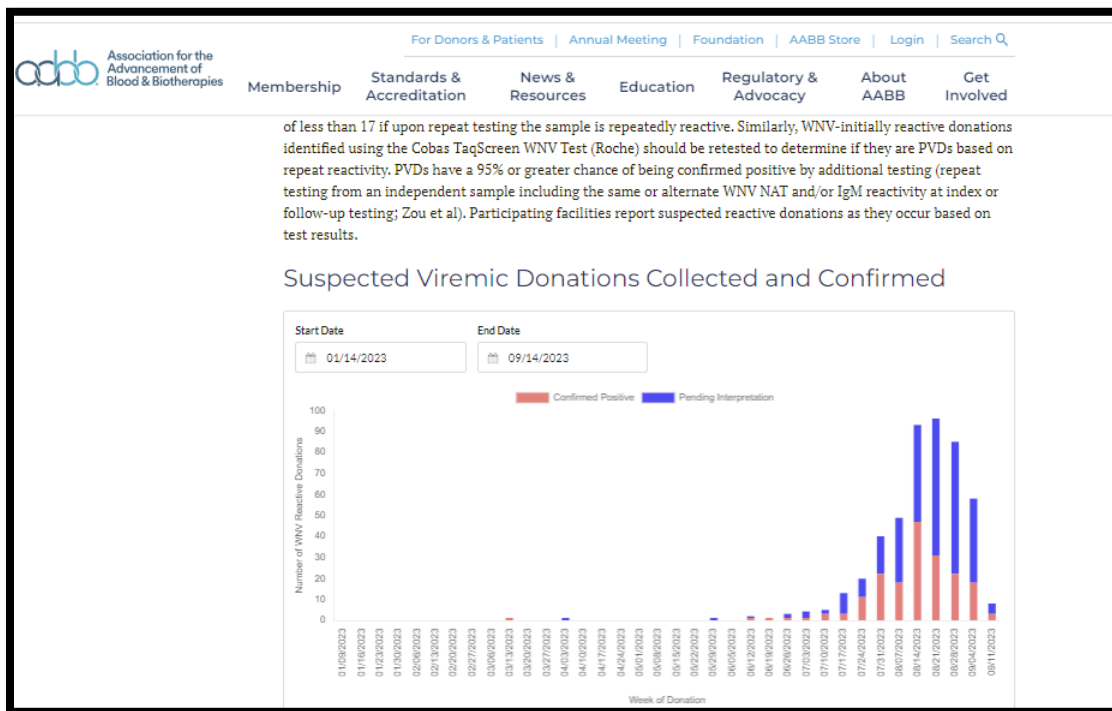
aabb Association for the Advancement of Blood & Biotherapies

For Donors & Patients | Annual Meeting | Foundation | AABB Store | Login | Search

Membership | Standards & Accreditation | News & Resources | Education | Regulatory & Advocacy | About AABB | Get Involved

of less than 17 if upon repeat testing the sample is repeatedly reactive. Similarly, WNV-initially reactive donations identified using the Cobas TaqScreen WNV Test (Roche) should be retested to determine if they are PVDs based on repeat reactivity. PVDs have a 95% or greater chance of being confirmed positive by additional testing (repeat testing from an independent sample including the same or alternate WNV NAT and/or IgM reactivity at index or follow-up testing; Zou et al). Participating facilities report suspected reactive donations as they occur based on test results.

Suspected Viremic Donations Collected and Confirmed

Start Date
01/14/2023

End Date
09/14/2023

Confirmed Positive   Pending Interpretation

100
90
80
70
60
50
40
30
20
10
0

Number of WNV Reactive Donations

01/09/2023 01/16/2023 01/23/2023 01/30/2023 02/06/2023 02/13/2023 02/20/2023 02/27/2023 03/06/2023 03/13/2023 03/20/2023 03/27/2023 04/03/2023 04/10/2023 04/17/2023 04/24/2023 05/01/2023 05/08/2023 05/15/2023 05/22/2023 05/29/2023 06/05/2023 06/12/2023 06/19/2023 06/26/2023 07/03/2023 07/10/2023 07/17/2023 07/24/2023 07/31/2023 08/07/2023 08/14/2023 08/21/2023 08/28/2023 09/04/2023 09/11/2023

Week of Donation